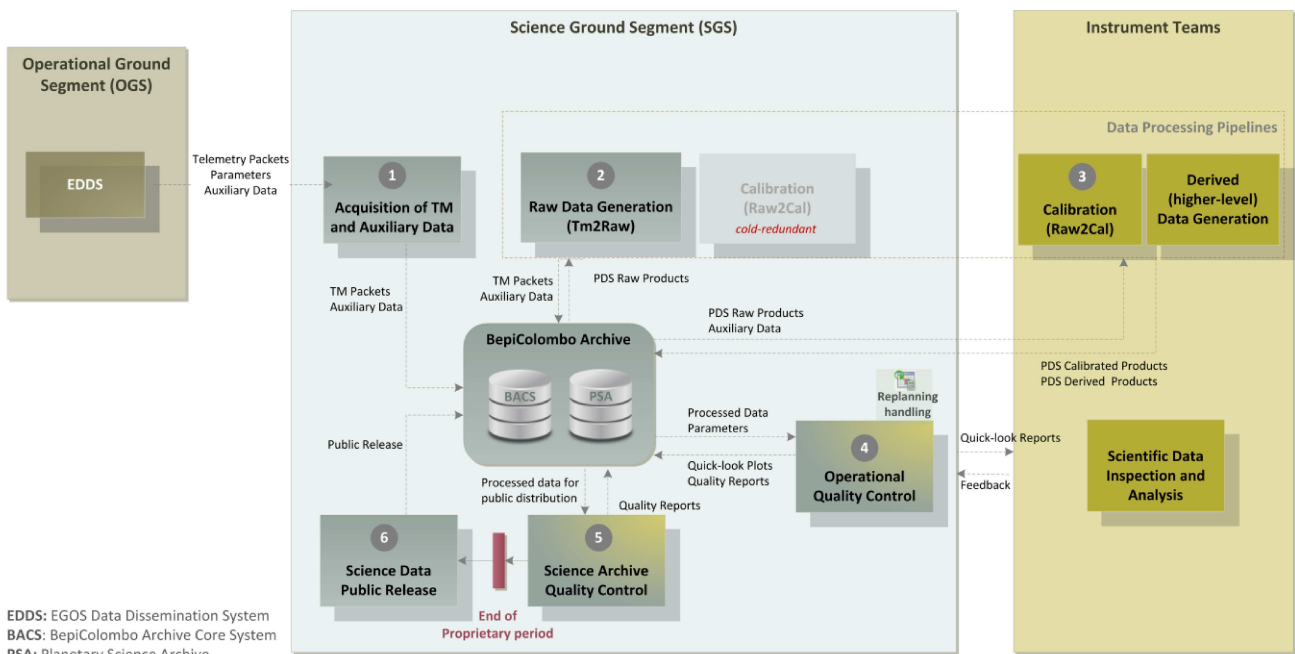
Operational Ground Segment (OGS)

EDDS

Telemetry Packets
Parameters
Auxiliary Data

Science Ground Segment (SGS)

1
Acquisition of TM and Auxiliary Data

2
Raw Data Generation (Tm2Raw)

Calibration (Raw2Cal)
cold-redundant

Instrument Teams

Data Processing Pipelines

3
Calibration (Raw2Cal)

Derived (higher-level) Data Generation

TM Packets
Auxiliary Data

TM Packets
Auxiliary Data

PDS Raw Products

PDS Raw Products
Auxiliary Data

BepiColombo Archive

BACS

PSA

PDS Calibrated Products
PDS Derived Products

Replanning handling

Public Release

Processed Data
Parameters

4
Operational Quality Control

Quick-look Reports

Feedback

Scientific Data Inspection and Analysis

Quick-look Plots
Quality Reports

Processed data for public distribution

Quality Reports

6
Science Data Public Release

5
Science Archive Quality Control

End of Proprietary period

EDDS: EGOS Data Dissemination System
BACS: BepiColombo Archive Core System
PSA: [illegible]